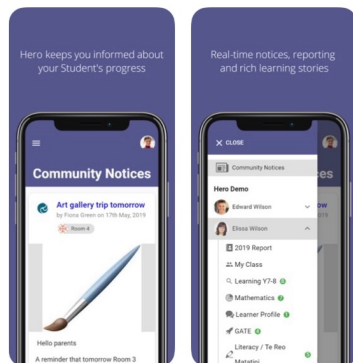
Hero keeps you informed about your Student's progress

Community Notices

Art gallery trip tomorrow
by Fiona Green on 17th May, 2019

Room 4

Hello parents

A reminder that tomorrow Room 3

Real-time notices, reporting and rich learning stories

CLOSE

Community Notices

Hero Demo

Edward Wilson

Eliesa Wilson

2019 Report

My Class

Learning Y7-8

Mathematics

Learner Profile

GATE

Literacy / Te Reo Matatini